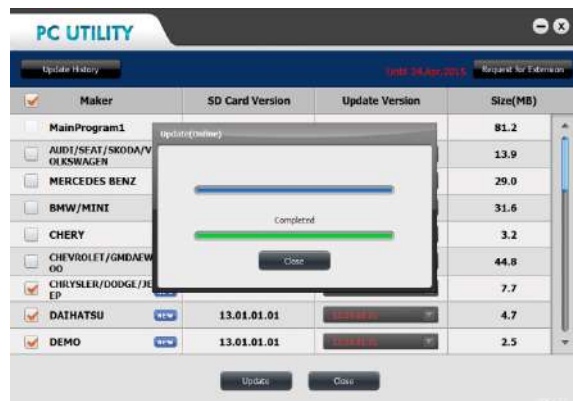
PC UTILITY

Update History

Until 24.Apr.2015

Request for Extension

| Maker | SD Card Version | Update Version | Size(MB) |
|---|---|---|---|
| MainProgram1 | | | 81.2 |
| AUDI/SEAT/SKODA/VOLKSWAGEN | | | 13.9 |
| MERCEDES BENZ | | | 29.0 |
| BMW/MINI | | | 31.6 |
| CHERY | | | 3.2 |
| CHEVROLET/GMDAEWOO | | | 44.8 |
| CHRYSLER/DODGE/JEEP | | | 7.7 |
| DAIHATSU NEW | 13.01.01.01 | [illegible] | 4.7 |
| DEMO NEW | 13.01.01.01 | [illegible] | 2.5 |

Update(Online)

Completed

Close

Update

Close